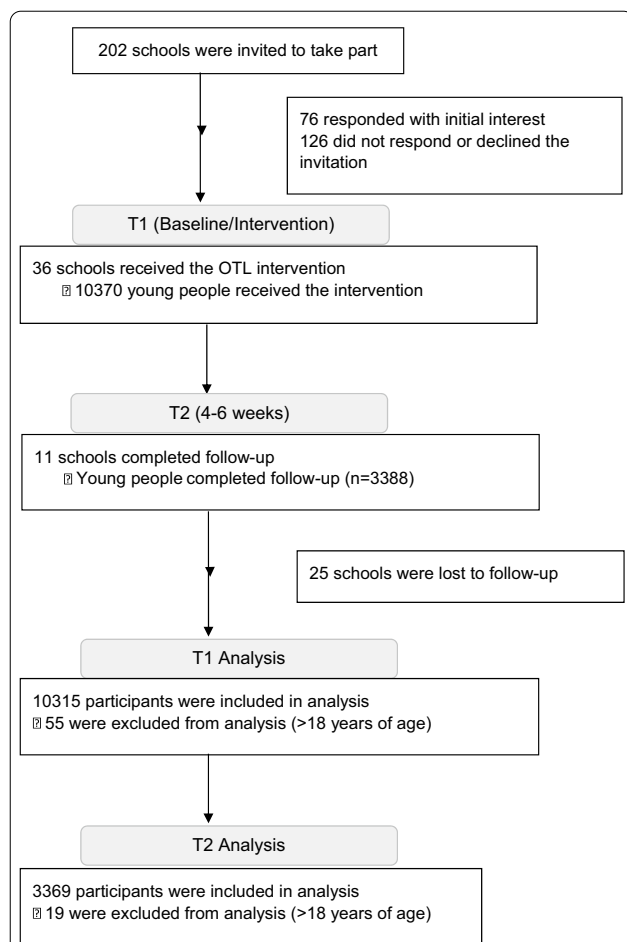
202 schools were invited to take part

76 responded with initial interest
126 did not respond or declined the invitation

T1 (Baseline/Intervention)

36 schools received the OTL intervention
▯ 10370 young people received the intervention

T2 (4-6 weeks)

11 schools completed follow-up
▯ Young people completed follow-up (n=3388)

25 schools were lost to follow-up

T1 Analysis

10315 participants were included in analysis
▯ 55 were excluded from analysis (>18 years of age)

T2 Analysis

3369 participants were included in analysis
▯ 19 were excluded from analysis (>18 years of age)